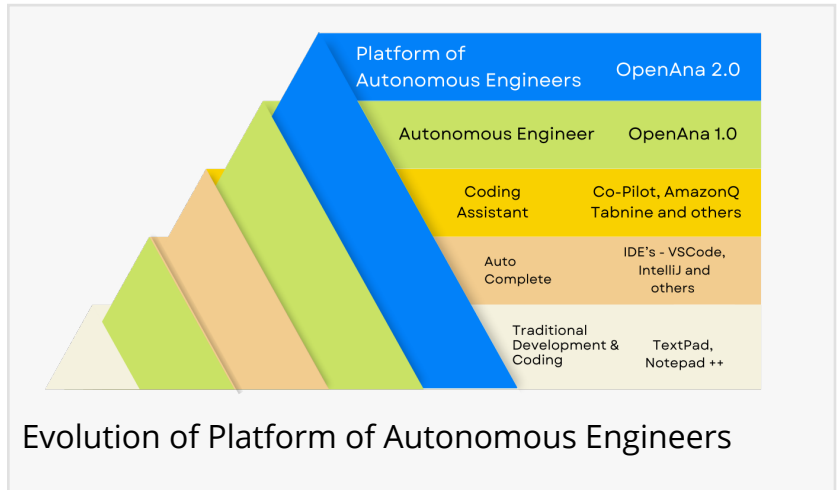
| | |
|---|---|
| Platform of Autonomous Engineers | OpenAna 2.0 |
| Autonomous Engineer | OpenAna 1.0 |
| Coding Assistant | Co-Pilot, AmazonQ Tabnine and others |
| Auto Complete | IDE's - VSCode, IntelliJ and others |
| Traditional Development & Coding | TextPad, Notepad ++ |

Evolution of Platform of Autonomous Engineers